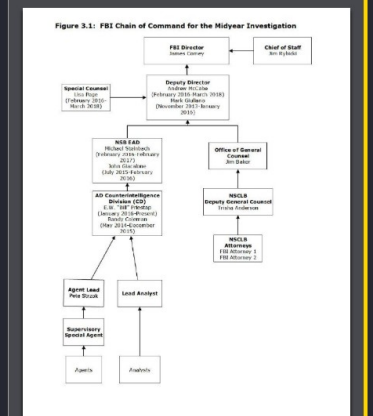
Figure 3.1: FBI Chain of Command for the Midyear Investigation

FBI Director
James Comey

Chief of Staff
Jim Rybicki

Special Counsel
Lisa Page
(February 2016-March 2018)

Deputy Director
Andrew McCabe
(February 2016-March 2018)
Mark Giuliano
(November 2013-January 2016)

NSB EAD
Michael Steinbach
(February 2016-February 2017)
John Giacalone
(July 2015-February 2016)

Office of General Counsel
Jim Baker

AD Counterintelligence Division (CD)
E.W. "Bill" Priestap
(January 2016-Present)
Randy Coleman
(May 2014-December 2015)

NSCLB
Deputy General Counsel
Trisha Anderson

NSCLB
Attorneys
FBI Attorney 1
FBI Attorney 2

Agent Lead
Pete Strzok

Lead Analyst

Supervisory Special Agent

Agents

Analysts